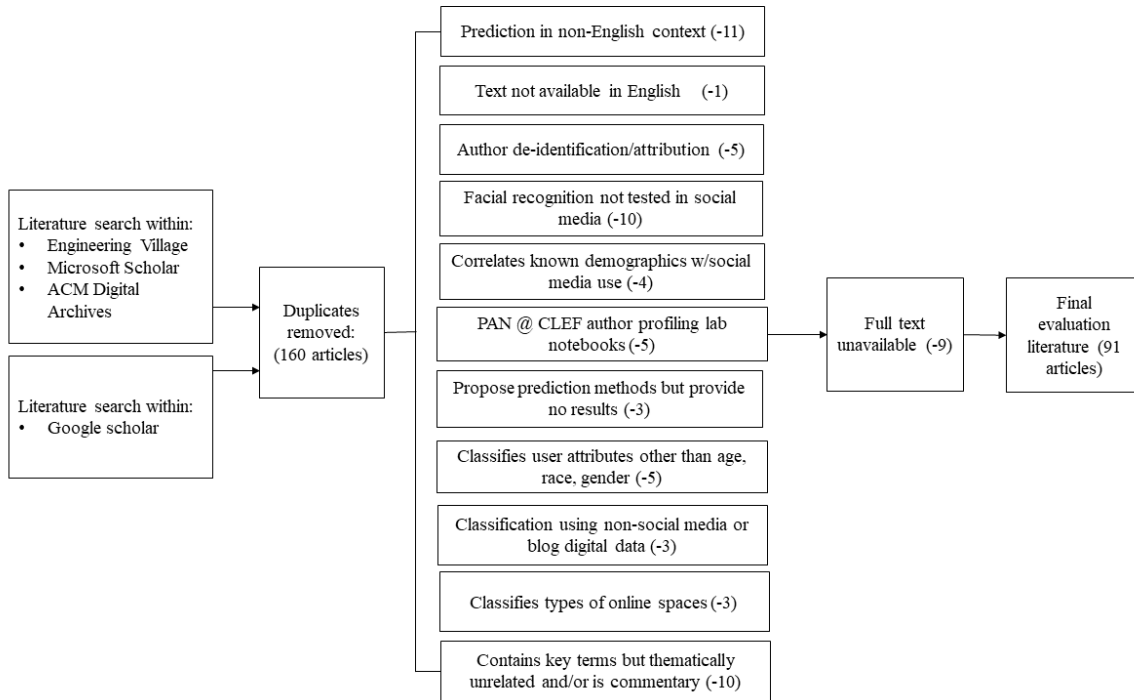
Literature search within:
• Engineering Village
• Microsoft Scholar
• ACM Digital Archives

Literature search within:
• Google scholar

Duplicates removed: (160 articles)

Prediction in non-English context (-11)

Text not available in English (-1)

Author de-identification/attribution (-5)

Facial recognition not tested in social media (-10)

Correlates known demographics w/social media use (-4)

PAN @ CLEF author profiling lab notebooks (-5)

Propose prediction methods but provide no results (-3)

Classifies user attributes other than age, race, gender (-5)

Classification using non-social media or blog digital data (-3)

Classifies types of online spaces (-3)

Contains key terms but thematically unrelated and/or is commentary (-10)

Full text unavailable (-9)

Final evaluation literature (91 articles)